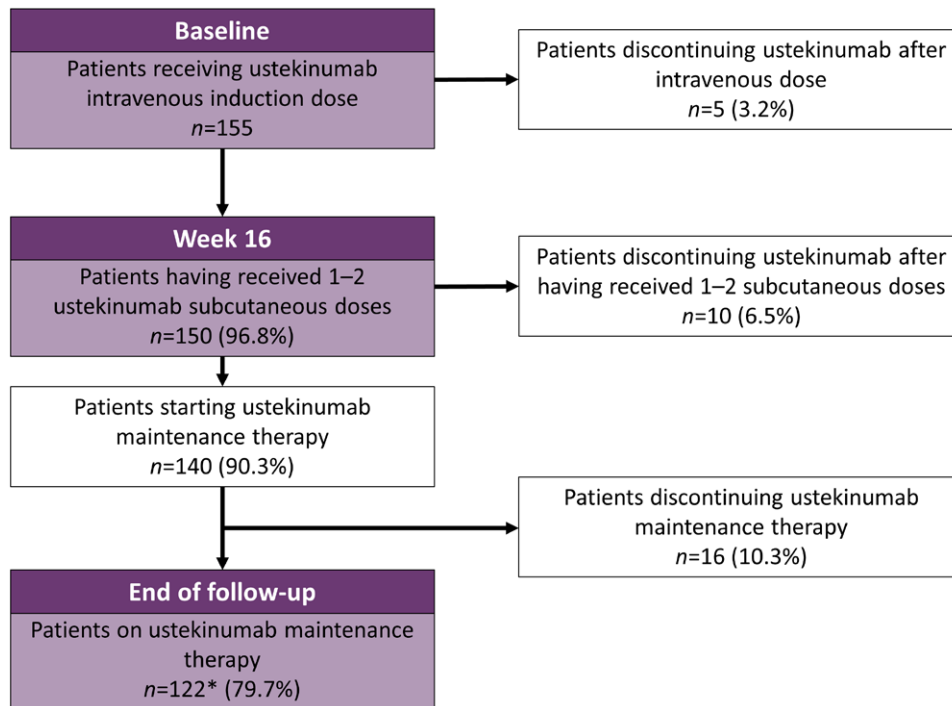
Baseline

Patients receiving ustekinumab intravenous induction dose
$n$=155

Patients discontinuing ustekinumab after intravenous dose
$n$=5 (3.2%)

Week 16

Patients having received 1–2 ustekinumab subcutaneous doses
$n$=150 (96.8%)

Patients discontinuing ustekinumab after having received 1–2 subcutaneous doses
$n$=10 (6.5%)

Patients starting ustekinumab maintenance therapy
$n$=140 (90.3%)

Patients discontinuing ustekinumab maintenance therapy
$n$=16 (10.3%)

End of follow-up

Patients on ustekinumab maintenance therapy
$n$=122* (79.7%)